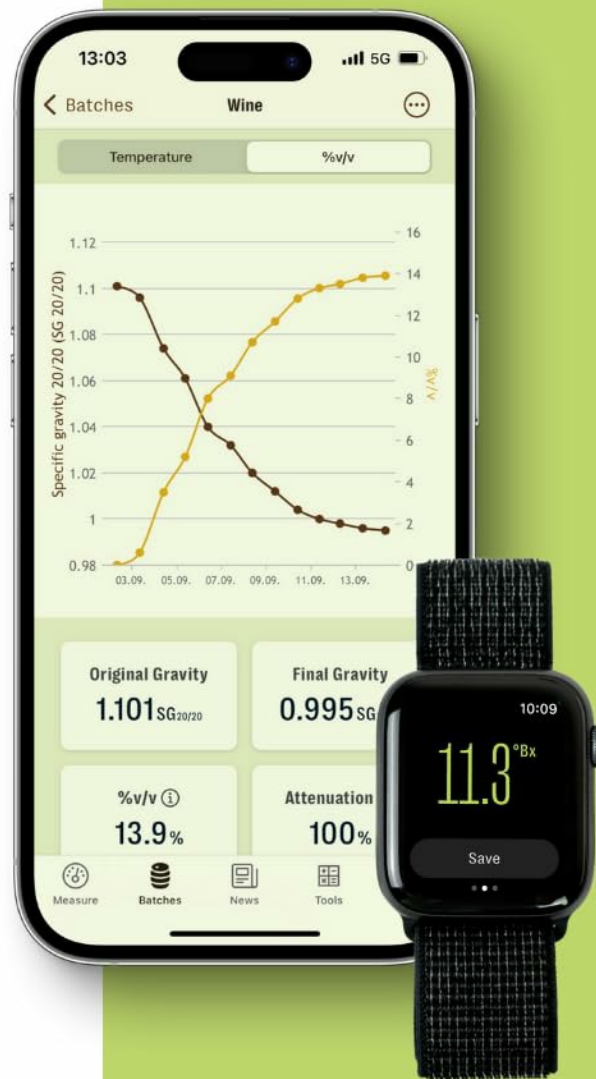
13:03
5G

Batches
Wine

Temperature
%v/v

1.12
1.1
1.08
1.06
1.04
1.02
1
0.98

Specific gravity 20/20 (SG 20/20)

16
14
12
10
8
6
4
2
0

%v/v

03.09.
05.09.
07.09.
09.09.
11.09.
13.09.

Original Gravity
1.101$_{SG20/20}$

Final Gravity
0.995SG

%v/v
13.9%

Attenuation
100%

Measure
Batches
News
Tools

10:09
11.3°Bx
Save